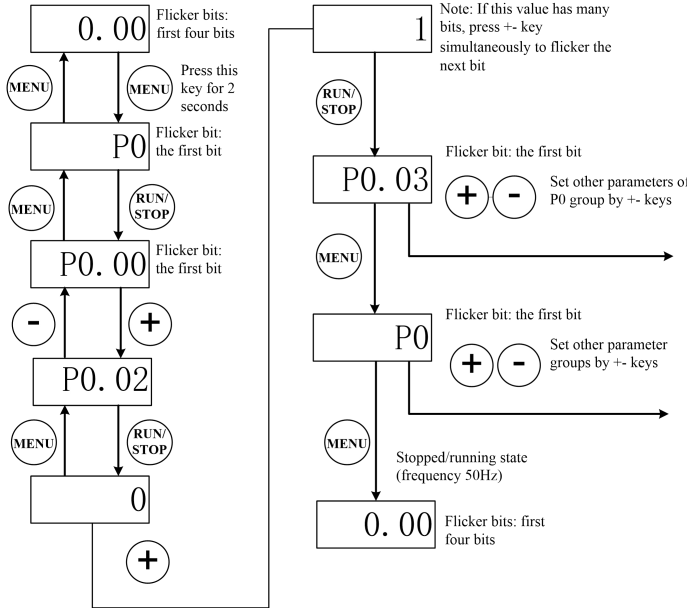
0. 00

Flicker bits: first four bits

MENU

MENU

Press this key for 2 seconds

P0

Flicker bit: the first bit

MENU

RUN/ STOP

P0. 00

Flicker bit: the first bit

-

+

P0. 02

MENU

RUN/ STOP

0

+

1

Note: If this value has many bits, press +- key simultaneously to flicker the next bit

RUN/ STOP

P0. 03

Flicker bit: the first bit

+

-

Set other parameters of P0 group by +- keys

MENU

P0

Flicker bit: the first bit

+

-

Set other parameter groups by +- keys

MENU

Stopped/running state (frequency 50Hz)

0. 00

Flicker bits: first four bits